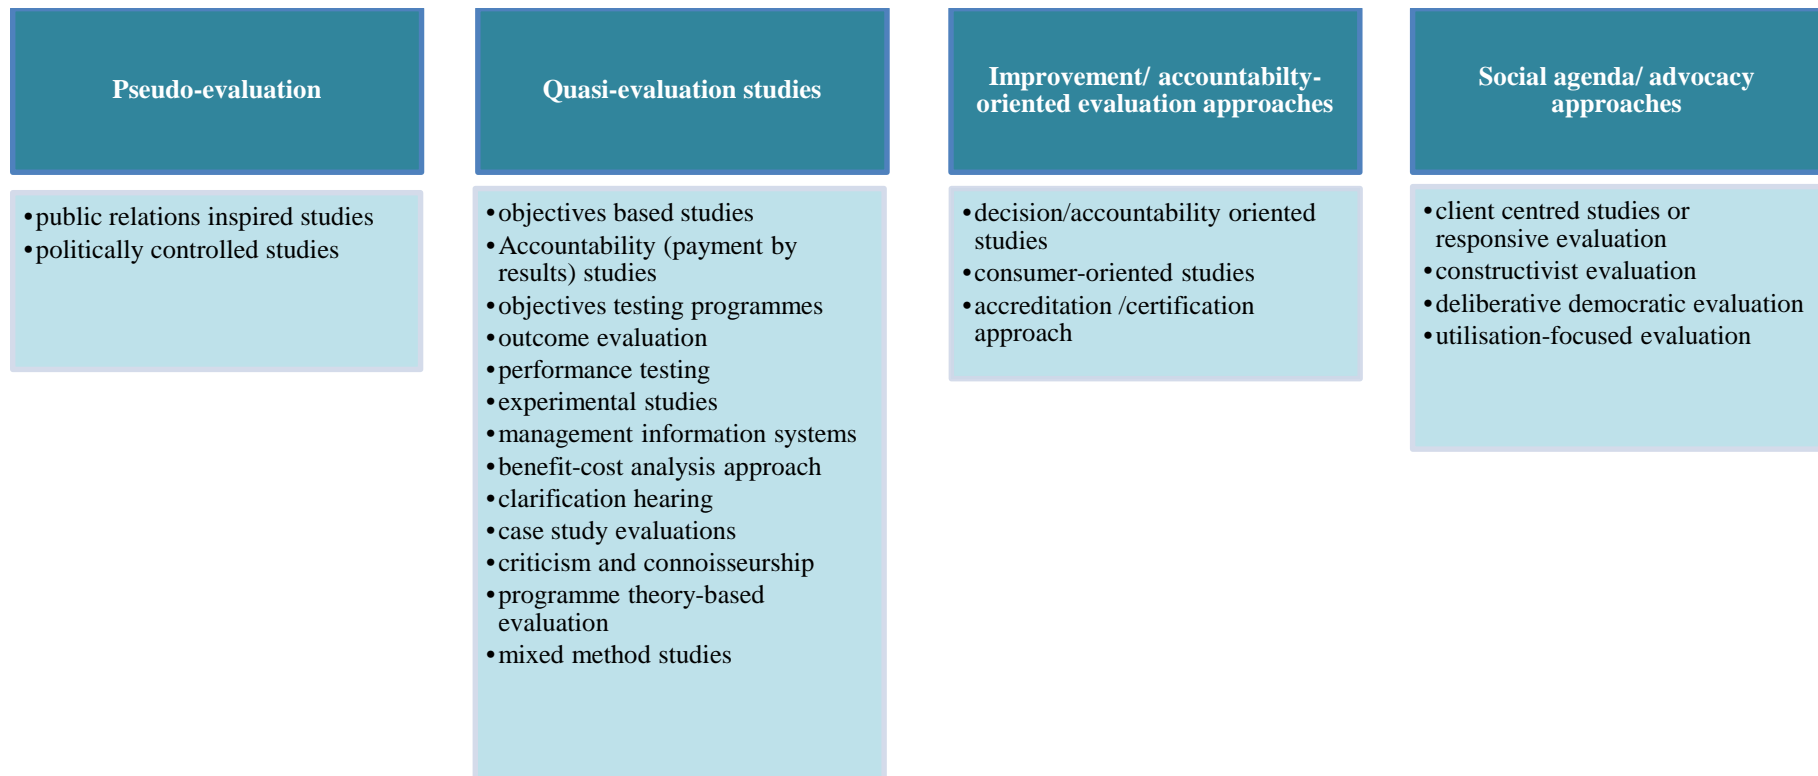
Pseudo-evaluation

• public relations inspired studies
• politically controlled studies

Quasi-evaluation studies

• objectives based studies
• Accountability (payment by results) studies
• objectives testing programmes
• outcome evaluation
• performance testing
• experimental studies
• management information systems
• benefit-cost analysis approach
• clarification hearing
• case study evaluations
• criticism and connoisseurship
• programme theory-based evaluation
• mixed method studies

Improvement/ accountabilty-oriented evaluation approaches

• decision/accountability oriented studies
• consumer-oriented studies
• accreditation /certification approach

Social agenda/ advocacy approaches

• client centred studies or responsive evaluation
• constructivist evaluation
• deliberative democratic evaluation
• utilisation-focused evaluation